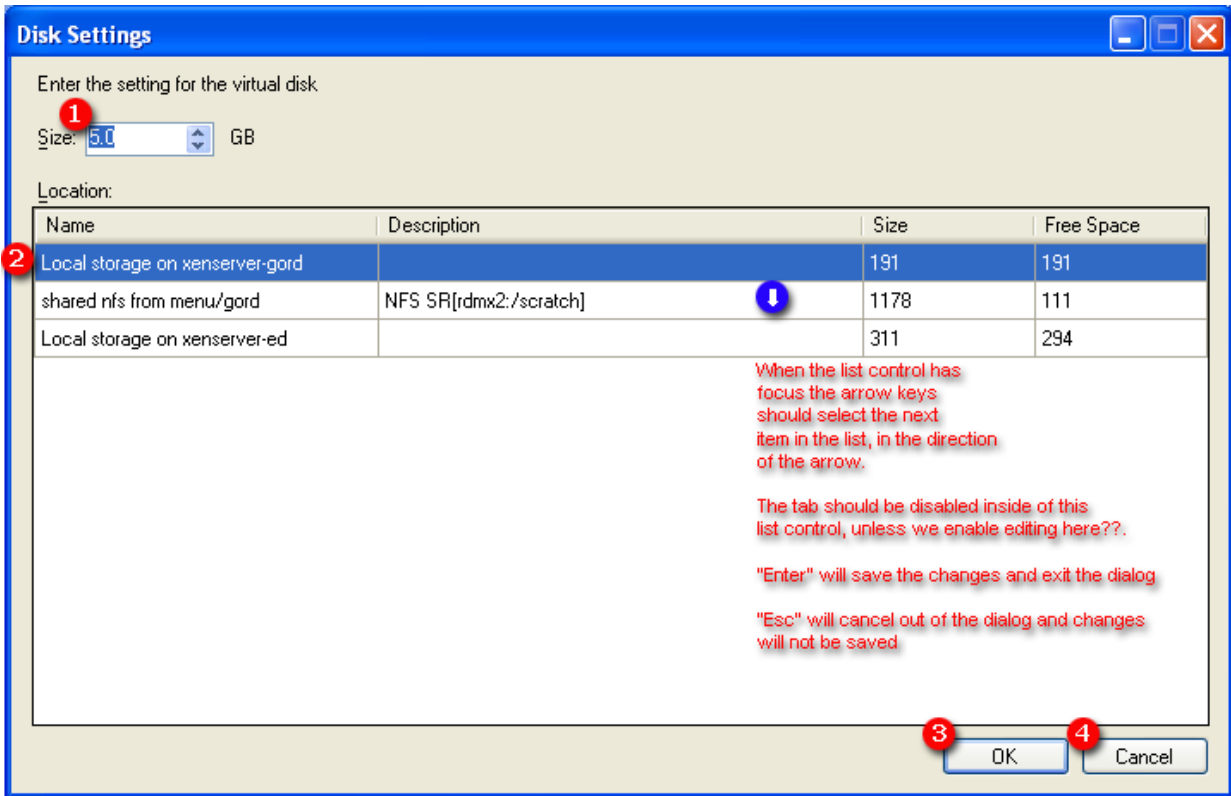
Disk Settings

Enter the setting for the virtual disk

1

Size: 5.0 GB

Location:

| Name | Description | Size | Free Space |
|---|---|---|---|
| Local storage on xenserver-gord | | 191 | 191 |
| shared nfs from menu/gord | NFS SR[rdmx2:/scratch] | 1178 | 111 |
| Local storage on xenserver-ed | | 311 | 294 |

2

When the list control has focus the arrow keys should select the next item in the list, in the direction of the arrow.

The tab should be disabled inside of this list control, unless we enable editing here??.

"Enter" will save the changes and exit the dialog

"Esc" will cancel out of the dialog and changes will not be saved

3 OK 4 Cancel